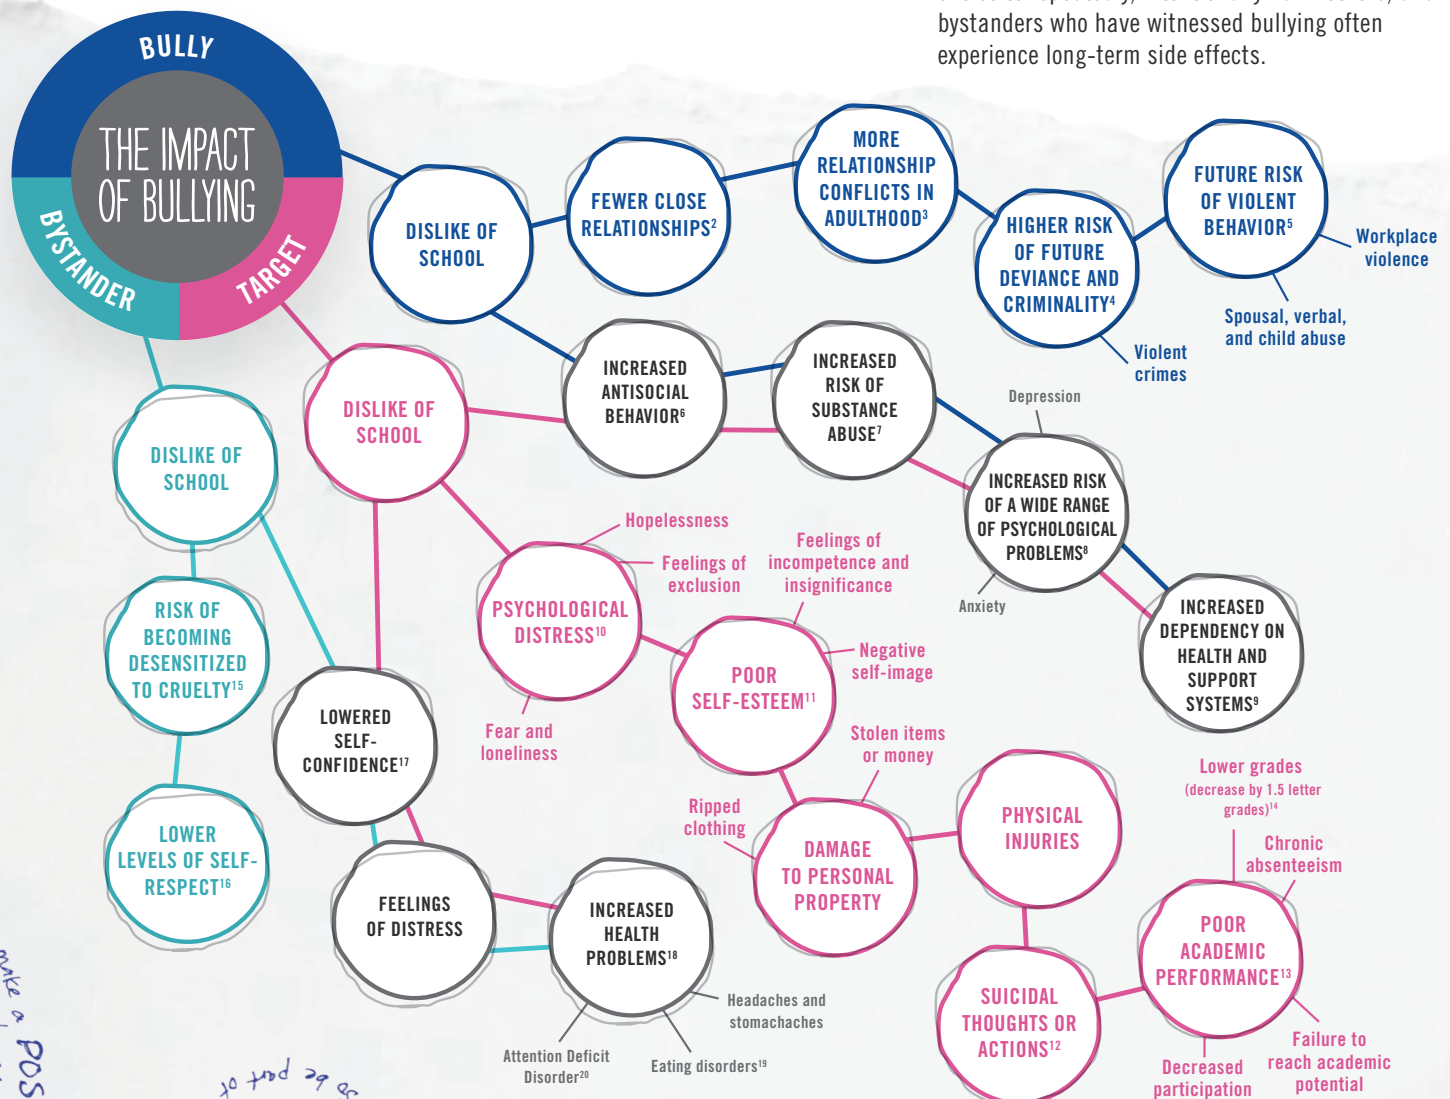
bystanders who have witnessed bullying often experience long-term side effects.

BULLY
THE IMPACT OF BULLYING
BYSTANDER
TARGET

DISLIKE OF SCHOOL

FEWER CLOSE RELATIONSHIPS$^2$

MORE RELATIONSHIP CONFLICTS IN ADULTHOOD$^3$

HIGHER RISK OF FUTURE DEVIANCE AND CRIMINALITY$^4$

FUTURE RISK OF VIOLENT BEHAVIOR$^5$

Workplace violence

Spousal, verbal, and child abuse

Violent crimes

INCREASED ANTISOCIAL BEHAVIOR$^6$

INCREASED RISK OF SUBSTANCE ABUSE$^7$

Depression

INCREASED RISK OF A WIDE RANGE OF PSYCHOLOGICAL PROBLEMS$^8$

Anxiety

INCREASED DEPENDENCY ON HEALTH AND SUPPORT SYSTEMS$^9$

DISLIKE OF SCHOOL

DISLIKE OF SCHOOL

Hopelessness

Feelings of exclusion

Feelings of incompetence and insignificance

PSYCHOLOGICAL DISTRESS$^{10}$

POOR SELF-ESTEEM$^{11}$

Negative self-image

Fear and loneliness

RISK OF BECOMING DESENSITIZED TO CRUELTY$^{15}$

LOWERED SELF-CONFIDENCE$^{17}$

Stolen items or money

Ripped clothing

DAMAGE TO PERSONAL PROPERTY

PHYSICAL INJURIES

Lower grades (decrease by 1.5 letter grades)$^{14}$

Chronic absenteeism

LOWER LEVELS OF SELF-RESPECT$^{16}$

FEELINGS OF DISTRESS

INCREASED HEALTH PROBLEMS$^{18}$

Headaches and stomachaches

Attention Deficit Disorder$^{20}$

Eating disorders$^{19}$

SUICIDAL THOUGHTS OR ACTIONS$^{12}$

POOR ACADEMIC PERFORMANCE$^{13}$

Failure to reach academic potential

Decreased participation

make a POS

be part of